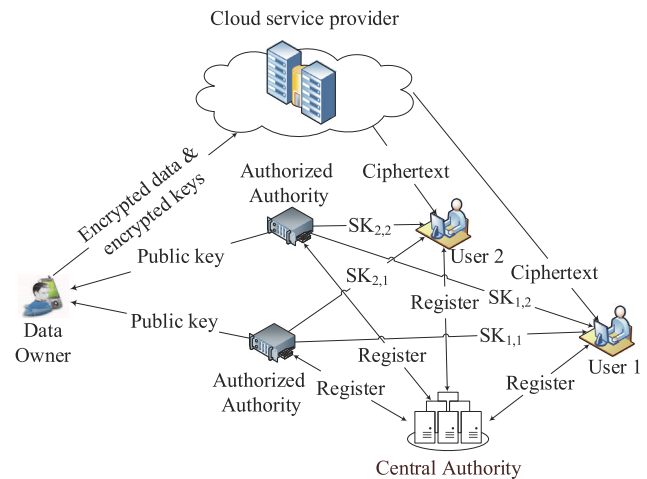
Cloud service provider

Encrypted data & encrypted keys

Authorized Authority

Ciphertext

$SK_{2,2}$

User 2

Public key

$SK_{2,1}$

Ciphertext

Register

$SK_{1,2}$

Data Owner

Public key

$SK_{1,1}$

User 1

Register

Authorized Authority

Register

Register

Central Authority